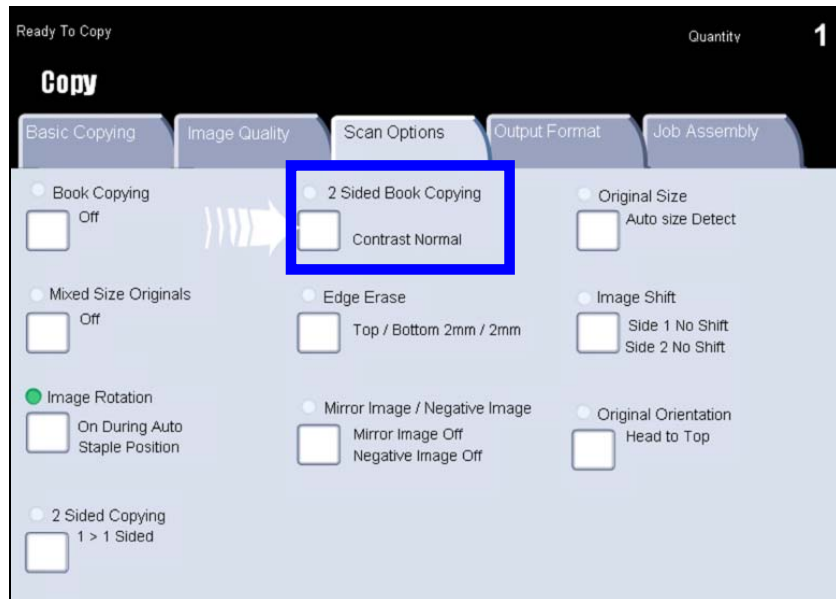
Ready To Copy

Quantity 1

Copy

Basic Copying

Image Quality

Scan Options

Output Format

Job Assembly

Book Copying
Off

2 Sided Book Copying
Contrast Normal

Original Size
Auto size Detect

Mixed Size Originals
Off

Edge Erase
Top / Bottom 2mm / 2mm

Image Shift
Side 1 No Shift
Side 2 No Shift

Image Rotation
On During Auto Staple Position

Mirror Image / Negative Image
Mirror Image Off
Negative Image Off

Original Orientation
Head to Top

2 Sided Copying
1 > 1 Sided